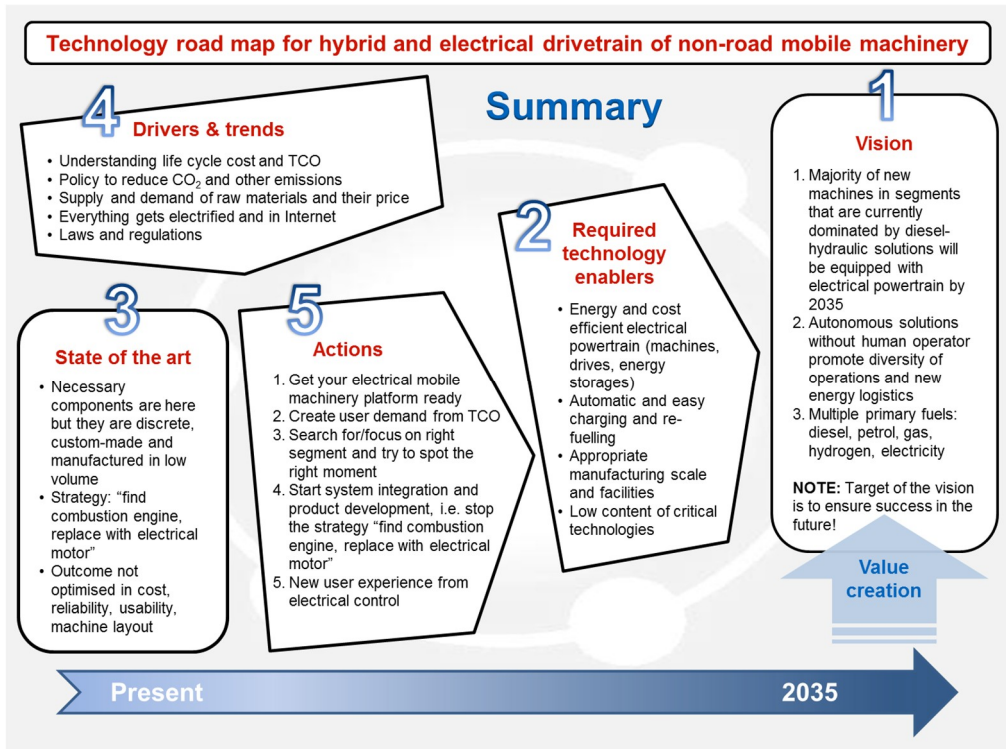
Technology road map for hybrid and electrical drivetrain of non-road mobile machinery

Summary

4

Drivers & trends

- Understanding life cycle cost and TCO
- Policy to reduce $CO_2$ and other emissions
- Supply and demand of raw materials and their price
- Everything gets electrified and in Internet
- Laws and regulations

1

Vision

1. Majority of new machines in segments that are currently dominated by diesel-hydraulic solutions will be equipped with electrical powertrain by 2035
2. Autonomous solutions without human operator promote diversity of operations and new energy logistics
3. Multiple primary fuels: diesel, petrol, gas, hydrogen, electricity

NOTE: Target of the vision is to ensure success in the future!

2

Required technology enablers

- Energy and cost efficient electrical powertrain (machines, drives, energy storages)
- Automatic and easy charging and re-fuelling
- Appropriate manufacturing scale and facilities
- Low content of critical technologies

3

State of the art

- Necessary components are here but they are discrete, custom-made and manufactured in low volume
- Strategy: “find combustion engine, replace with electrical motor”
- Outcome not optimised in cost, reliability, usability, machine layout

5

Actions

1. Get your electrical mobile machinery platform ready
2. Create user demand from TCO
3. Search for/focus on right segment and try to spot the right moment
4. Start system integration and product development, i.e. stop the strategy “find combustion engine, replace with electrical motor”
5. New user experience from electrical control

Value creation

Present

2035